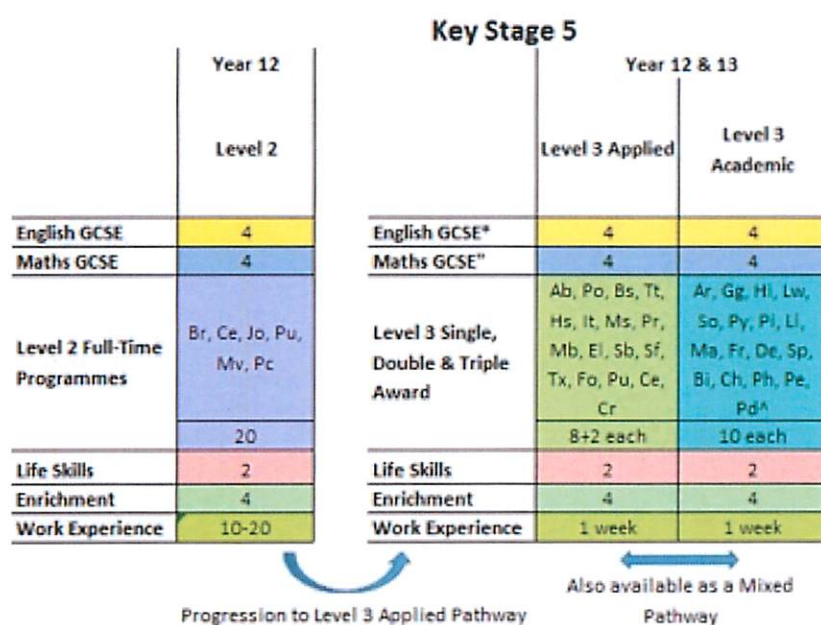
Key Stage 5

| | Year 12 Level 2 |
|---|---|
| English GCSE | 4 |
| Maths GCSE | 4 |
| Level 2 Full-Time Programmes | Br, Ce, Jo, Pu, Mv, Pc |
| | 20 |
| Life Skills | 2 |
| Enrichment | 4 |
| Work Experience | 10-20 |

| | Year 12 & 13 Level 3 Applied | Year 12 & 13 Level 3 Academic |
|---|---|---|
| English GCSE* | 4 | 4 |
| Maths GCSE" | 4 | 4 |
| Level 3 Single, Double & Triple Award | Ab, Po, Bs, Tt, Hs, It, Ms, Pr, Mb, El, Sb, Sf, Tx, Fo, Pu, Ce, Cr | Ar, Gg, Hi, Lw, So, Py, Pl, Li, Ma, Fr, De, Sp, Bi, Ch, Ph, Pe, Pd^ |
| | 8+2 each | 10 each |
| Life Skills | 2 | 2 |
| Enrichment | 4 | 4 |
| Work Experience | 1 week | 1 week |

Progression to Level 3 Applied Pathway

Also available as a Mixed Pathway